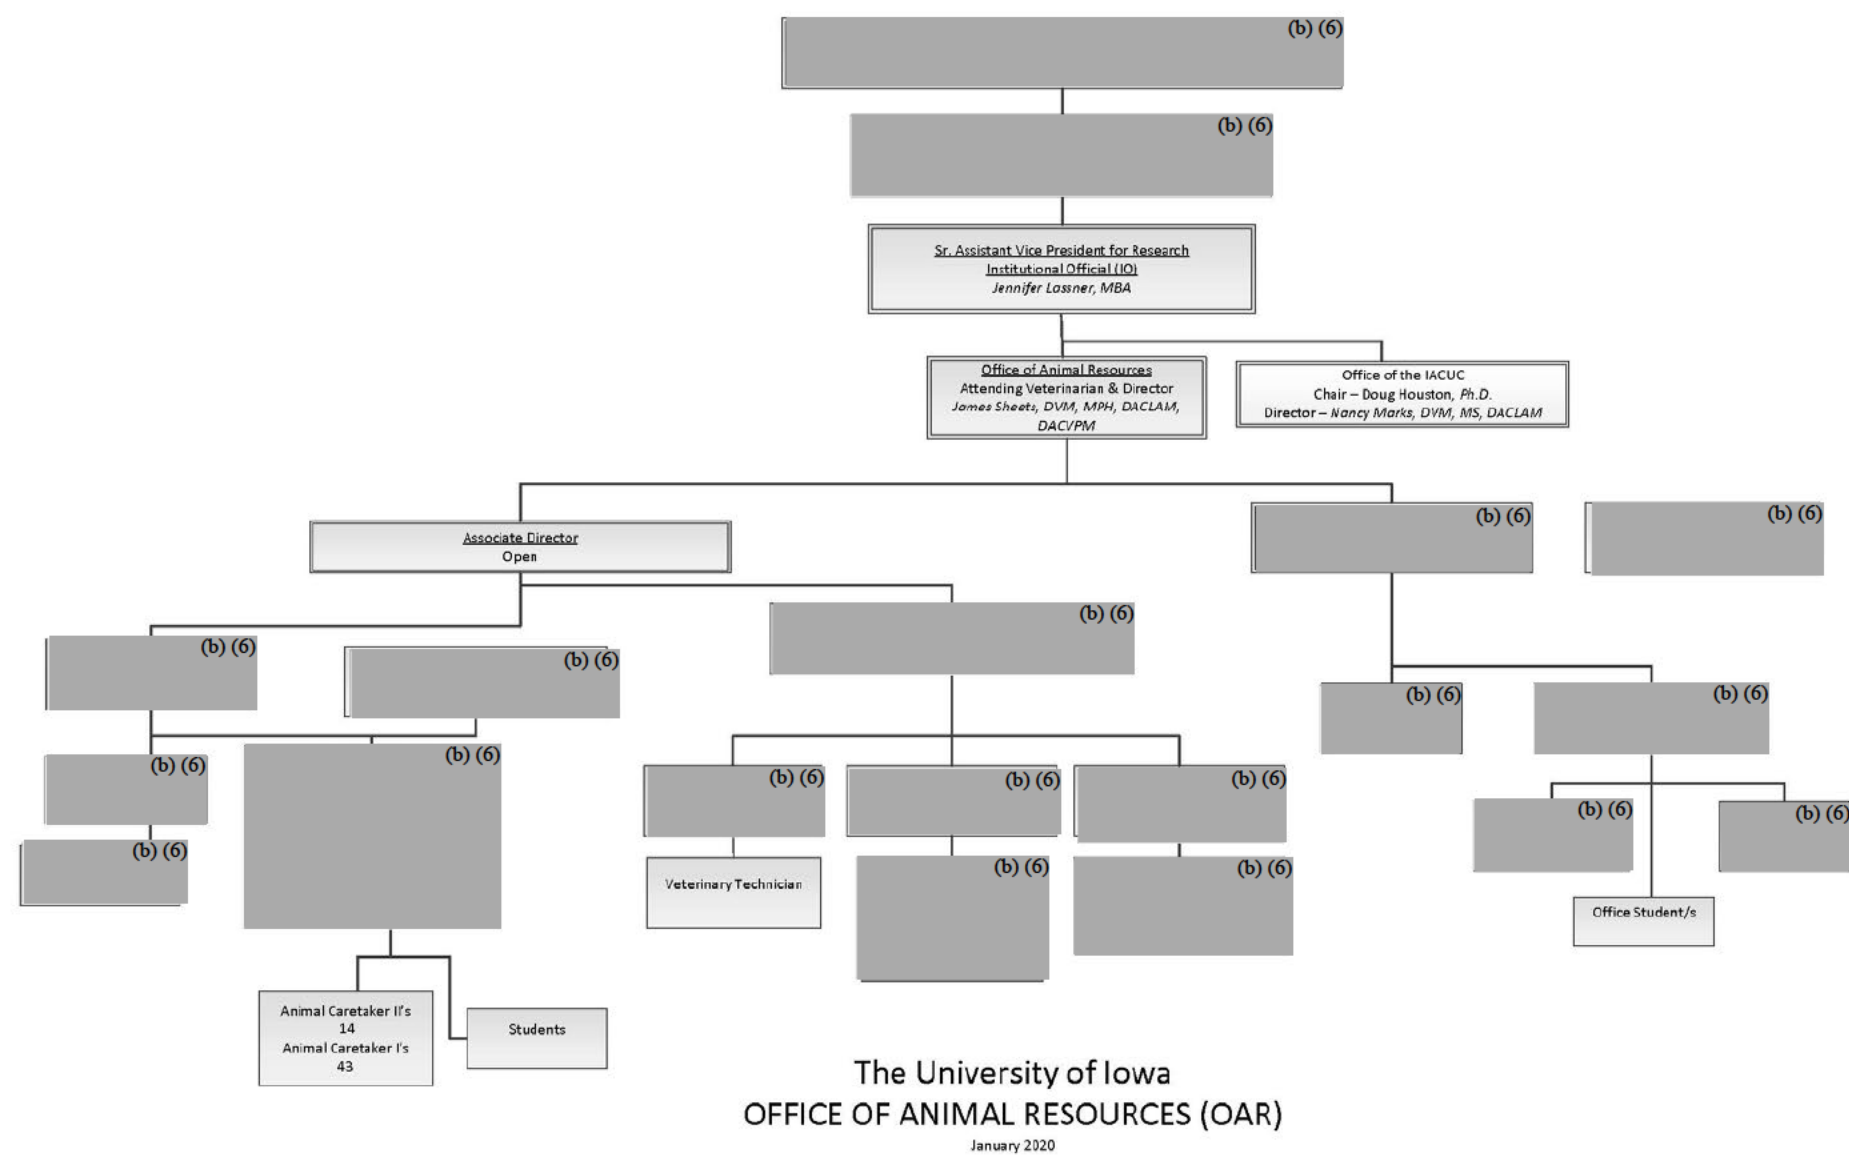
(b) (6)

(b) (6)

Sr. Assistant Vice President for Research
Institutional Official (IO)
Jennifer Lassner, MBA

Office of Animal Resources
Attending Veterinarian & Director
James Sheets, DVM, MPH, DACLAM, DACVPM

Office of the IACUC
Chair – Doug Houston, Ph.D.
Director – Nancy Marks, DVM, MS, DACLAM

Associate Director
Open

(b) (6)

(b) (6)

(b) (6)

(b) (6)

(b) (6)

(b) (6)

(b) (6)

(b) (6)

(b) (6)

(b) (6)

(b) (6)

(b) (6)

(b) (6)

(b) (6)

(b) (6)

(b) (6)

(b) (6)

Veterinary Technician

Office Student/s

Animal Caretaker II's
14
Animal Caretaker I's
43

Students

The University of Iowa
OFFICE OF ANIMAL RESOURCES (OAR)
January 2020